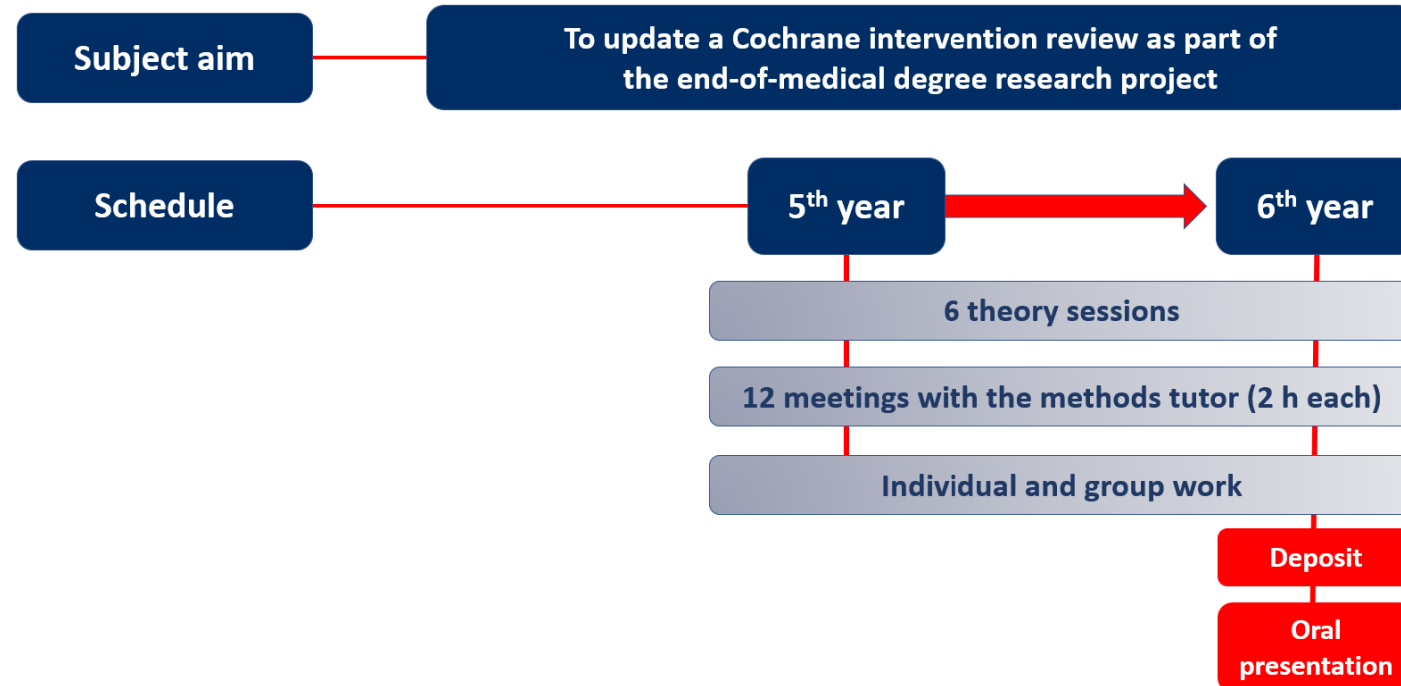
Subject aim

To update a Cochrane intervention review as part of the end-of-medical degree research project

Schedule

$5^{th}$ year

$6^{th}$ year

6 theory sessions

12 meetings with the methods tutor (2 h each)

Individual and group work

Deposit

Oral presentation